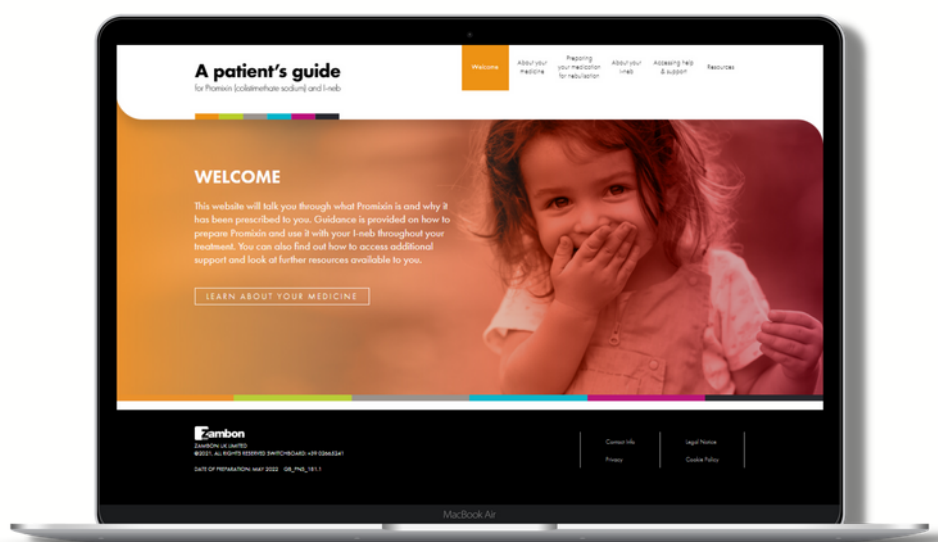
A patient's guide
for Promixin (colistimethate sodium) and I-neb

Welcome

About your medicine

Preparing your medication for nebulisation

About your I-neb

Accessing help & support

Resources

WELCOME

This website will talk you through what Promixin is and why it has been prescribed to you. Guidance is provided on how to prepare Promixin and use it with your I-neb throughout your treatment. You can also find out how to access additional support and look at further resources available to you.

LEARN ABOUT YOUR MEDICINE

Zambon
ZAMBON UK LIMITED
©2021. ALL RIGHTS RESERVED SWITCHBOARD: +39 02665241

DATE OF PREPARATION: MAY 2022 GB_FNS_181.1

Contact Info

Privacy

Legal Notice

Cookie Policy

MacBook Air